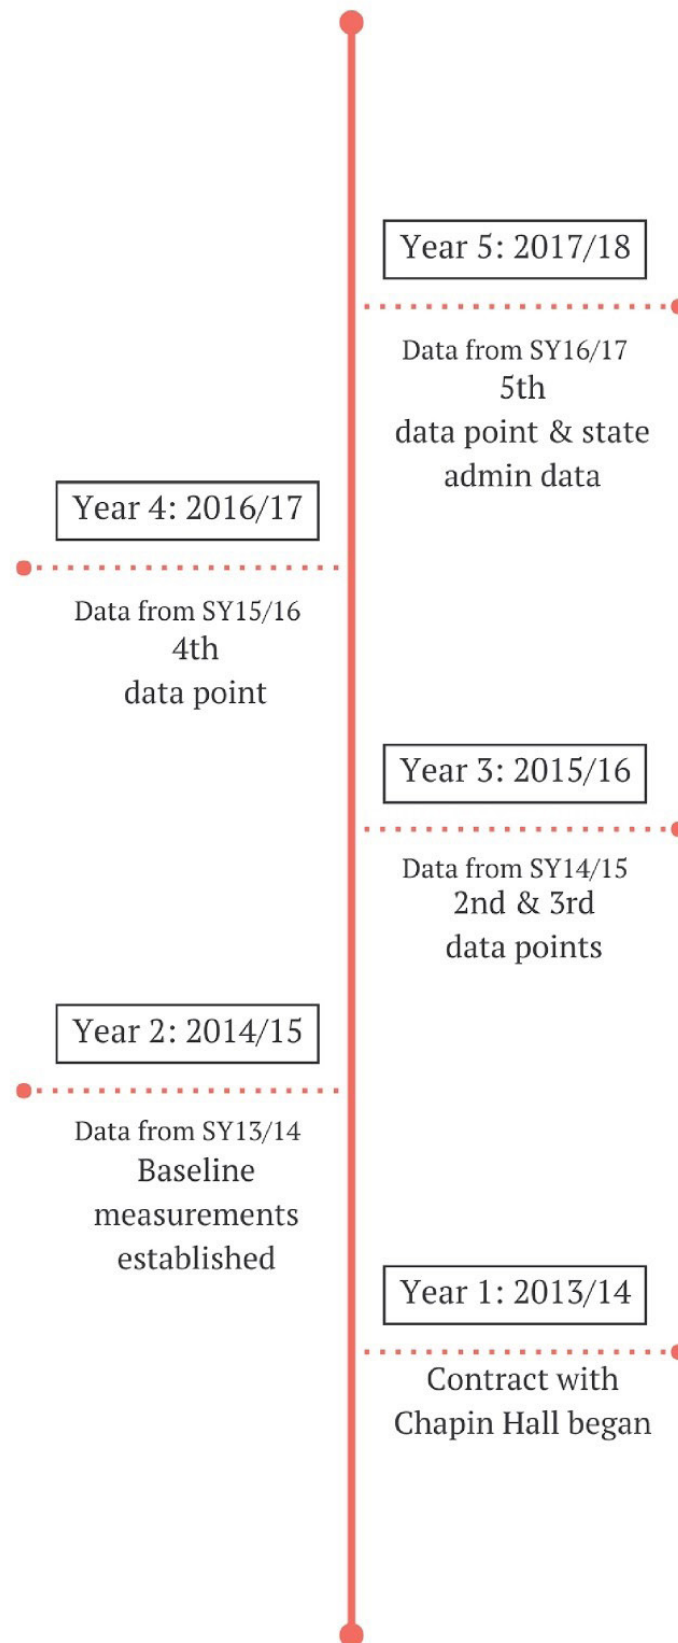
Year 5: 2017/18

Data from SY16/17
5th
data point & state admin data

Year 4: 2016/17

Data from SY15/16
4th
data point

Year 3: 2015/16

Data from SY14/15
2nd & 3rd
data points

Year 2: 2014/15

Data from SY13/14
Baseline measurements established

Year 1: 2013/14

Contract with Chapin Hall began